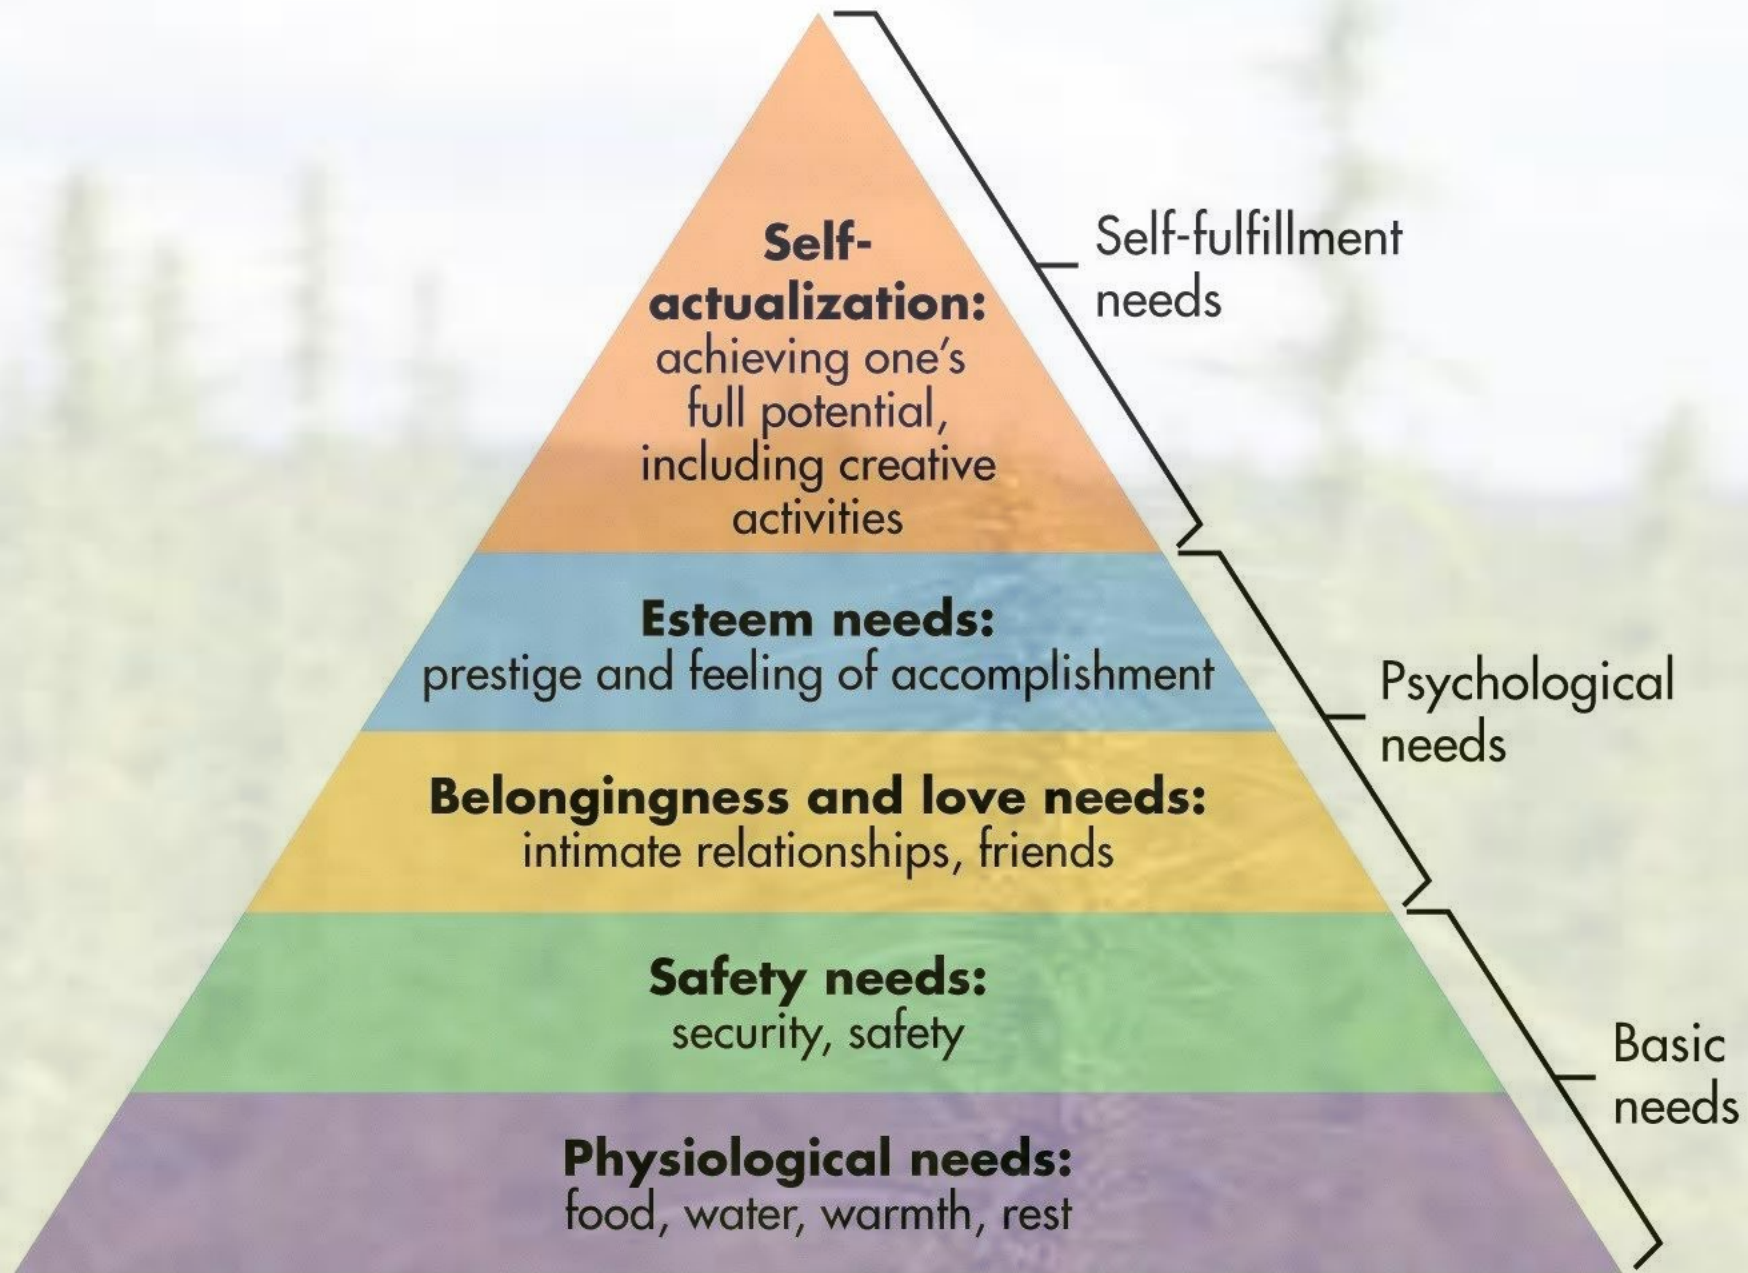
Self-actualization: achieving one's full potential, including creative activities

Self-fulfillment needs

Esteem needs: prestige and feeling of accomplishment

Psychological needs

Belongingness and love needs: intimate relationships, friends

Safety needs: security, safety

Basic needs

Physiological needs: food, water, warmth, rest